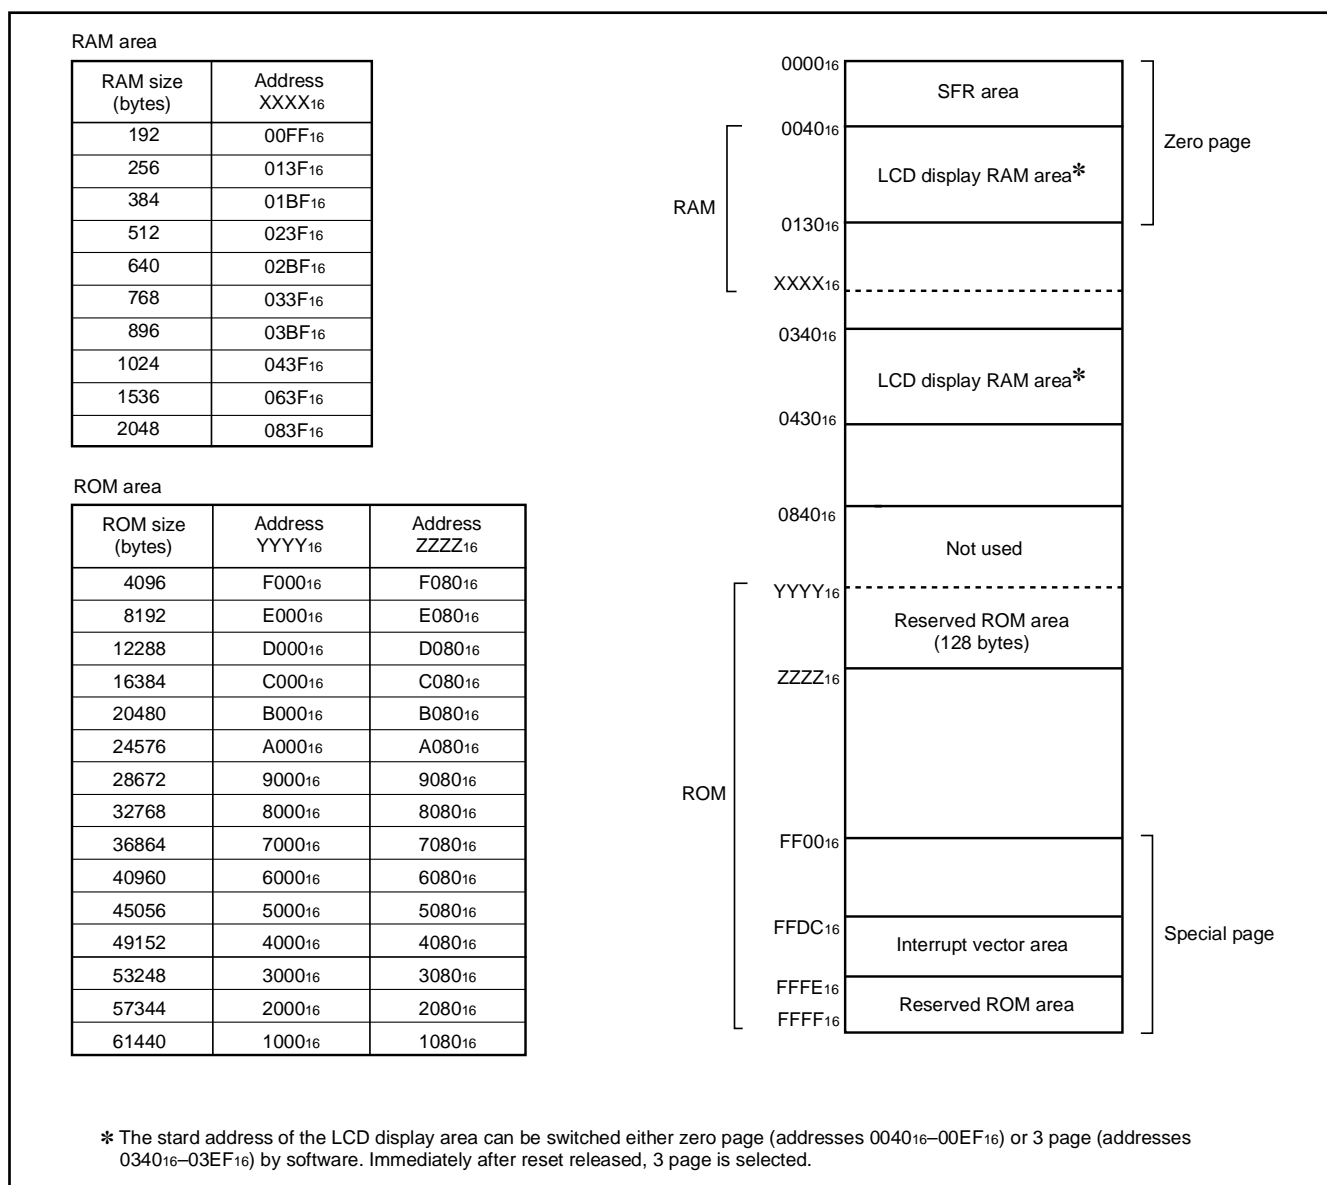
RAM area

| RAM size (bytes) | Address $XXXX_{16}$ |
|---|---|
| 192 | $00FF_{16}$ |
| 256 | $013F_{16}$ |
| 384 | $01BF_{16}$ |
| 512 | $023F_{16}$ |
| 640 | $02BF_{16}$ |
| 768 | $033F_{16}$ |
| 896 | $03BF_{16}$ |
| 1024 | $043F_{16}$ |
| 1536 | $063F_{16}$ |
| 2048 | $083F_{16}$ |

ROM area

| ROM size (bytes) | Address $YYYY_{16}$ | Address $ZZZZ_{16}$ |
|---|---|---|
| 4096 | $F000_{16}$ | $F080_{16}$ |
| 8192 | $E000_{16}$ | $E080_{16}$ |
| 12288 | $D000_{16}$ | $D080_{16}$ |
| 16384 | $C000_{16}$ | $C080_{16}$ |
| 20480 | $B000_{16}$ | $B080_{16}$ |
| 24576 | $A000_{16}$ | $A080_{16}$ |
| 28672 | $9000_{16}$ | $9080_{16}$ |
| 32768 | $8000_{16}$ | $8080_{16}$ |
| 36864 | $7000_{16}$ | $7080_{16}$ |
| 40960 | $6000_{16}$ | $6080_{16}$ |
| 45056 | $5000_{16}$ | $5080_{16}$ |
| 49152 | $4000_{16}$ | $4080_{16}$ |
| 53248 | $3000_{16}$ | $3080_{16}$ |
| 57344 | $2000_{16}$ | $2080_{16}$ |
| 61440 | $1000_{16}$ | $1080_{16}$ |

$0000_{16}$
SFR area
$0040_{16}$
LCD display RAM area✻
Zero page
RAM
$0130_{16}$
$XXXX_{16}$
$0340_{16}$
LCD display RAM area✻
$0430_{16}$
$0840_{16}$
Not used
$YYYY_{16}$
Reserved ROM area (128 bytes)
$ZZZZ_{16}$
ROM
$FF00_{16}$
$FFDC_{16}$
Interrupt vector area
Special page
$FFFE_{16}$
Reserved ROM area
$FFFF_{16}$

✻ The stard address of the LCD display area can be switched either zero page (addresses $0040_{16}$–$00EF_{16}$) or 3 page (addresses $0340_{16}$–$03EF_{16}$) by software. Immediately after reset released, 3 page is selected.